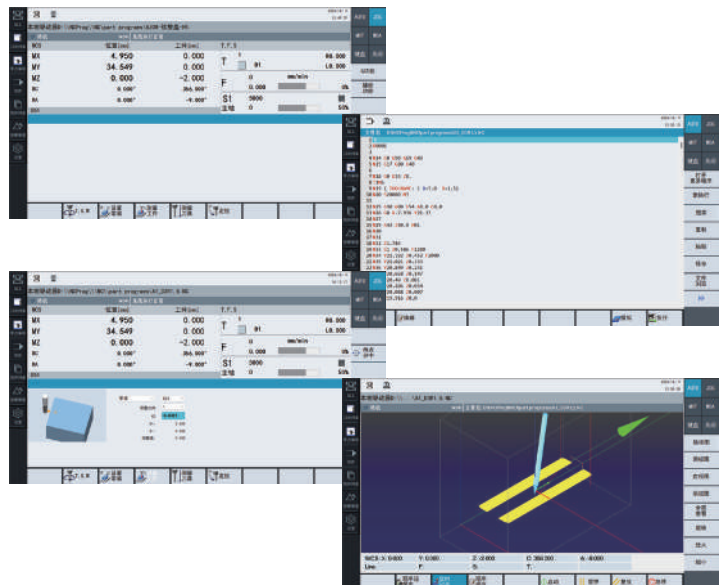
MCS
MX 4.950 0.000
MY 34.549 0.000
MZ 0.000 -2.000
MC 0.000° 266.900°
MA 0.000° -9.000°
T.F.S
T
F 0.000 mm/min
S1 3000
0%
50%
81
L0.000
90.000

MCS
MX 4.950 0.000
MY 34.549 0.000
MZ 0.000 -2.000
MC 0.000° 266.900°
MA 0.000° -9.000°
T.F.S
T
F 0.000 mm/min
S1 3000
0%
50%
81
L0.000
90.000

AUTO
JOG
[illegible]

AUTO
JOG

AUTO
JOG

X: 0.000
Y: 0.000
Z: -2.000
C: 360.000
A: -9.000